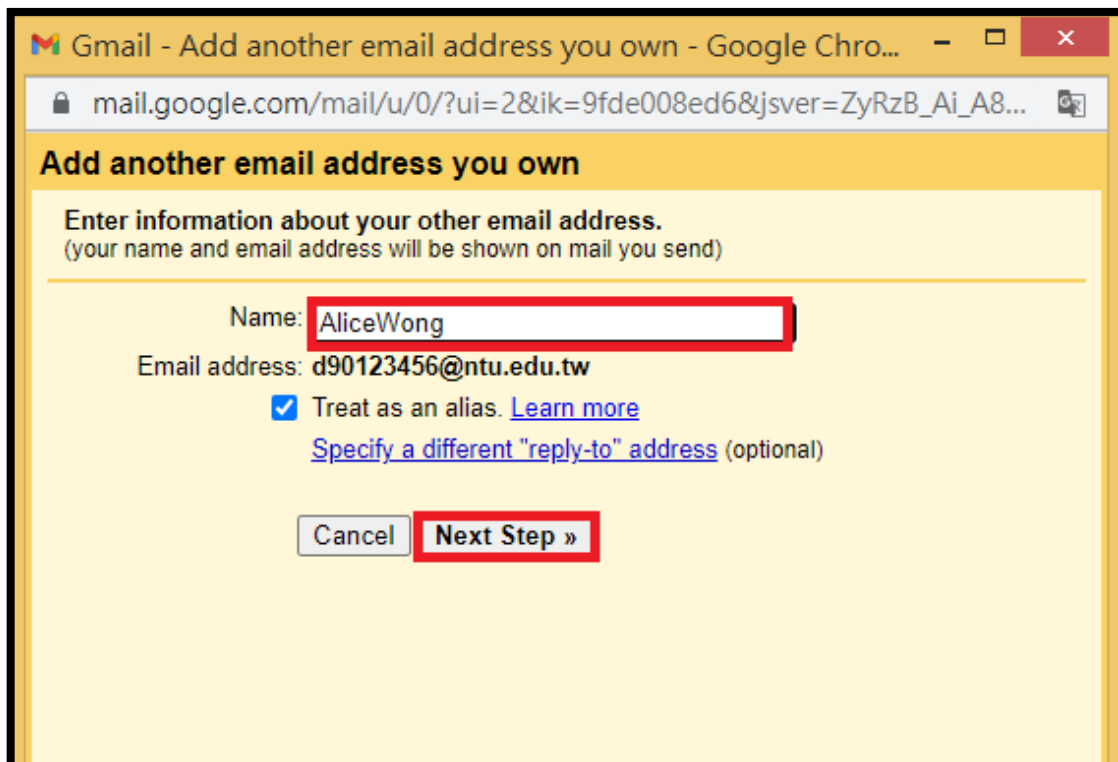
Gmail - Add another email address you own - Google Chro...

mail.google.com/mail/u/0/?ui=2&ik=9fde008ed6&jsver=ZyRzB_Ai_A8...

Add another email address you own

Enter information about your other email address.
(your name and email address will be shown on mail you send)

Name: AliceWong

Email address: d90123456@ntu.edu.tw

Treat as an alias. Learn more

Specify a different "reply-to" address (optional)

Cancel

Next Step »